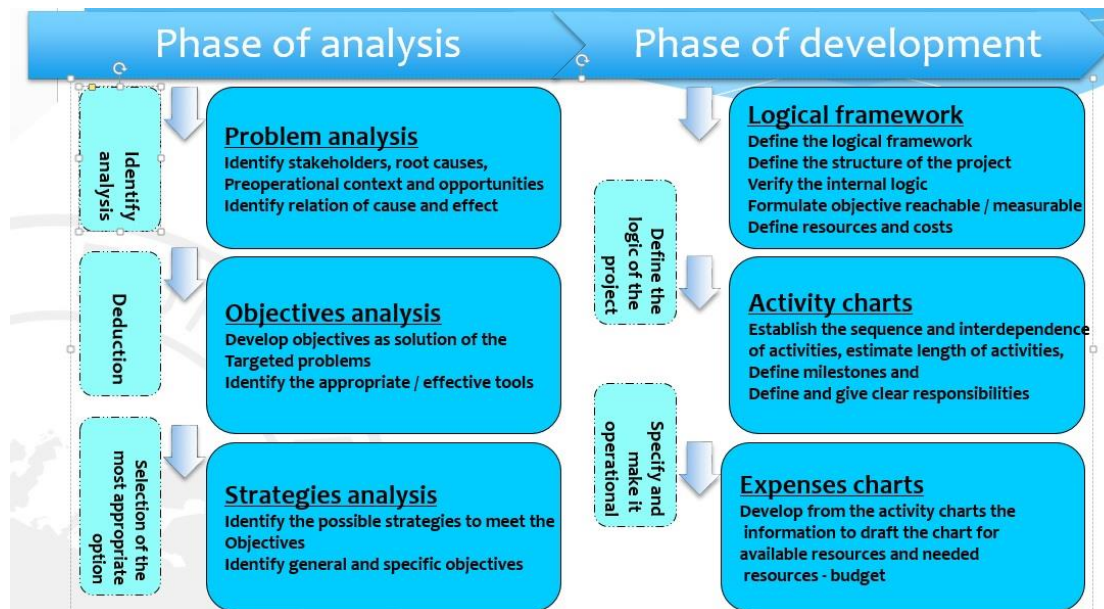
Phase of analysis

Phase of development

Identify analysis

Problem analysis
Identify stakeholders, root causes, Preoperational context and opportunities
Identify relation of cause and effect

Deduction

Objectives analysis
Develop objectives as solution of the Targeted problems
Identify the appropriate / effective tools

Selection of the most appropriate option

Strategies analysis
Identify the possible strategies to meet the Objectives
Identify general and specific objectives

Logical framework
Define the logical framework
Define the structure of the project
Verify the internal logic
Formulate objective reachable / measurable
Define resources and costs

Define the logic of the project

Activity charts
Establish the sequence and interdependence of activities, estimate length of activities,
Define milestones and
Define and give clear responsibilities

Specify and make it operational

Expenses charts
Develop from the activity charts the information to draft the chart for available resources and needed resources - budget